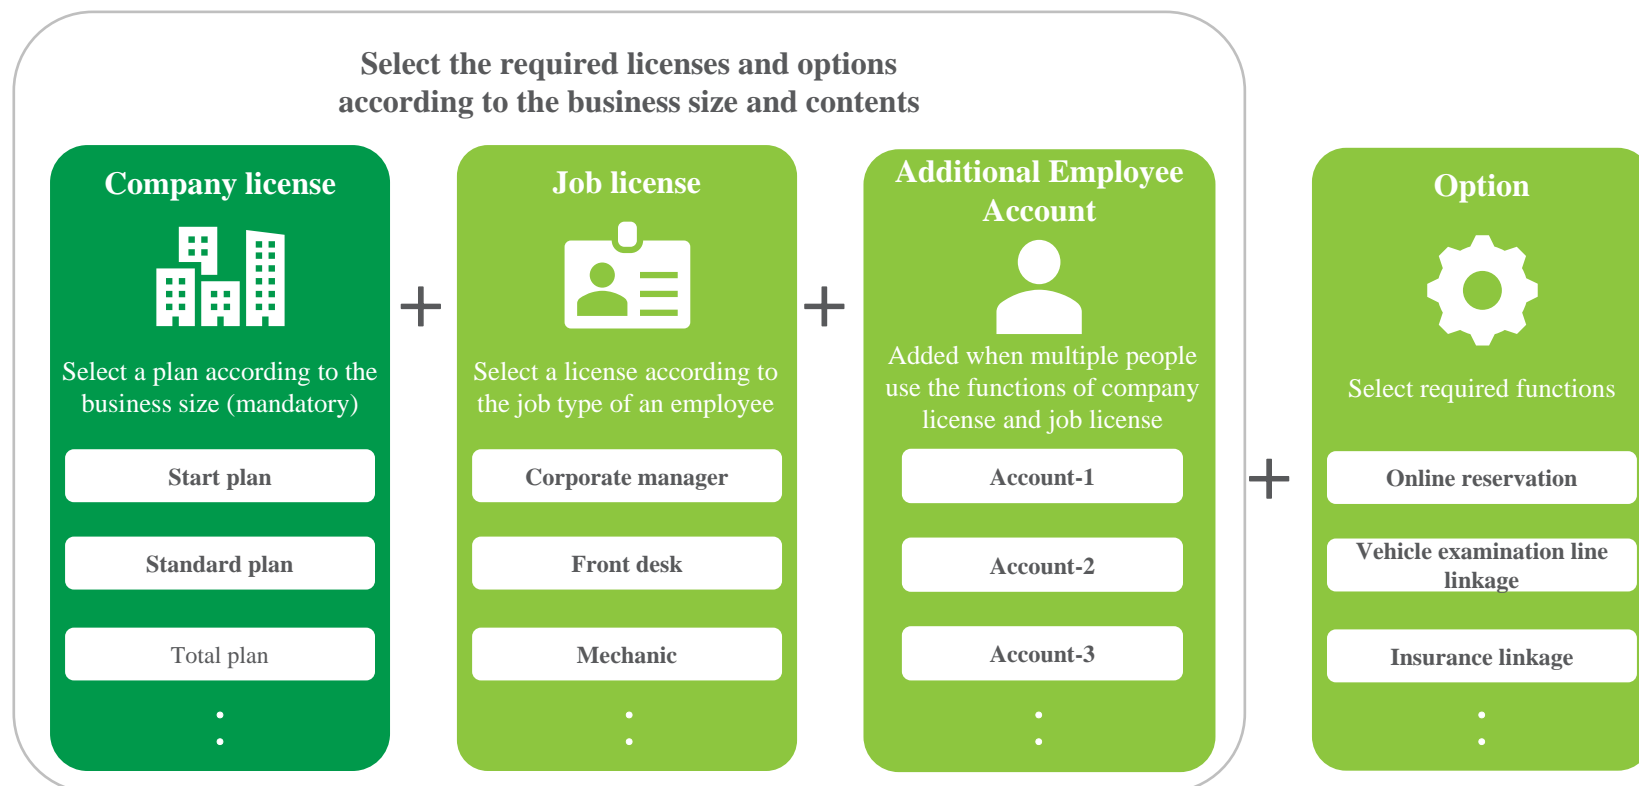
Select the required licenses and options according to the business size and contents

Company license

Select a plan according to the business size (mandatory)

Start plan

Standard plan

Total plan

:

+

Job license

Select a license according to the job type of an employee

Corporate manager

Front desk

Mechanic

:

+

Additional Employee Account

Added when multiple people use the functions of company license and job license

Account-1

Account-2

Account-3

:

+

Option

Select required functions

Online reservation

Vehicle examination line linkage

Insurance linkage

: